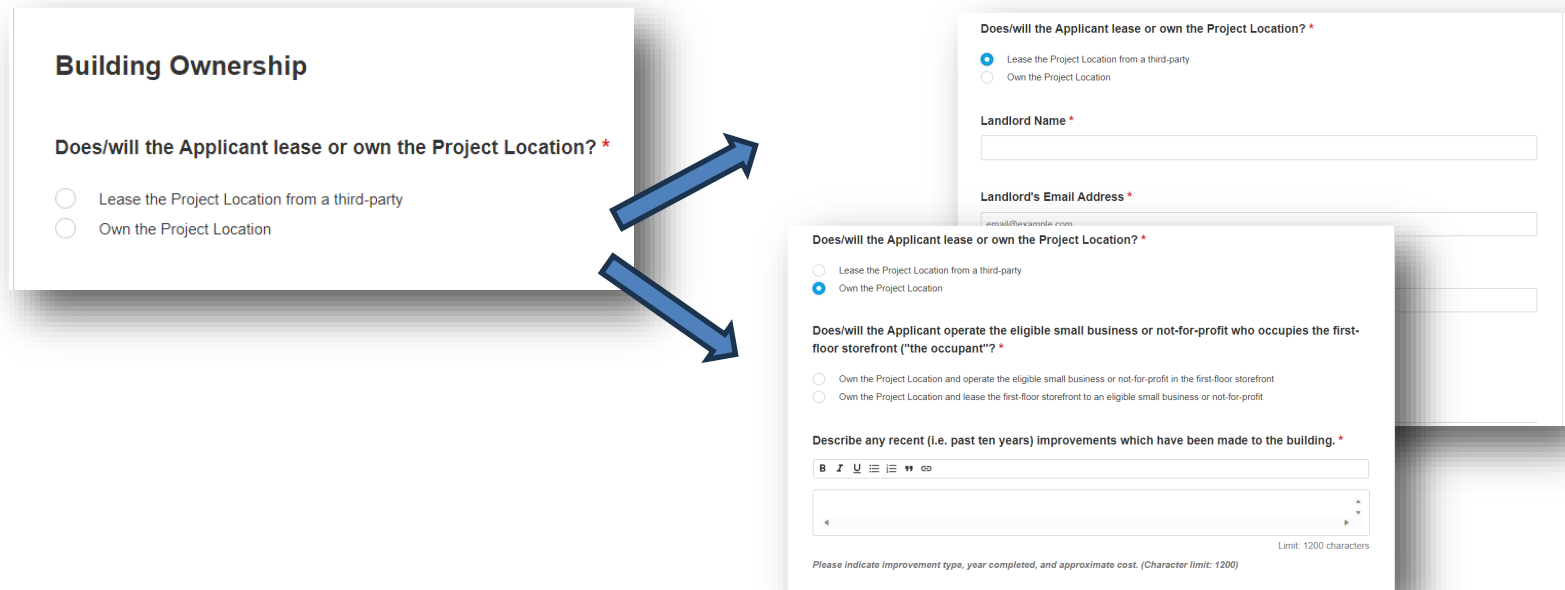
Building Ownership

Does/will the Applicant lease or own the Project Location? *

Lease the Project Location from a third-party
Own the Project Location

Does/will the Applicant lease or own the Project Location? *

Lease the Project Location from a third-party
Own the Project Location

Landlord Name *

Landlord's Email Address *

email@example.com

Does/will the Applicant lease or own the Project Location? *

Lease the Project Location from a third-party
Own the Project Location

Does/will the Applicant operate the eligible small business or not-for-profit who occupies the first-floor storefront ("the occupant"? *

Own the Project Location and operate the eligible small business or not-for-profit in the first-floor storefront
Own the Project Location and lease the first-floor storefront to an eligible small business or not-for-profit

Describe any recent (i.e. past ten years) improvements which have been made to the building. *

B I U

Limit: 1200 characters

Please indicate improvement type, year completed, and approximate cost. (Character limit: 1200)